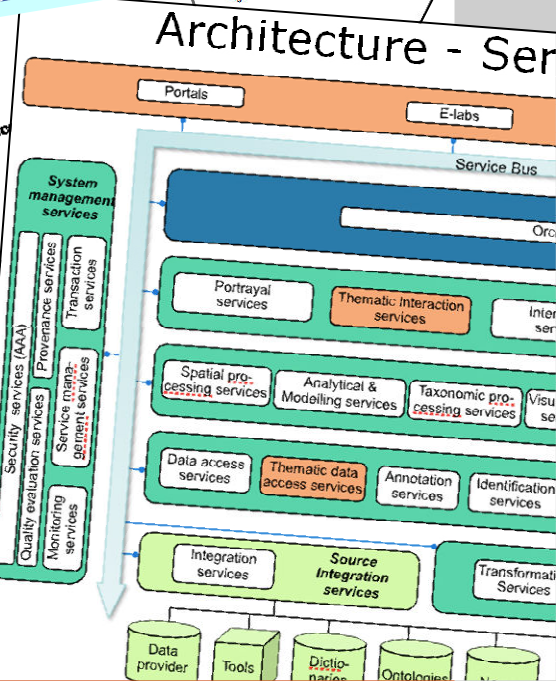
Architecture - Ser

Portals

E-labs

Service Bus

System management services

Security services (AAA)

Quality evaluation services

Provenance services

Service management services

Monitoring services

Transaction services

Orc

Portrayal services

Thematic interaction services

Inter ser

Spatial processing services

Analytical & Modelling services

Taxonomic processing services

Visu se

Data access services

Thematic data access services

Annotation services

Identification services

Integration services

Source Integration services

Transformation Services

Data provider

Tools

Dictionaries

Ontologies